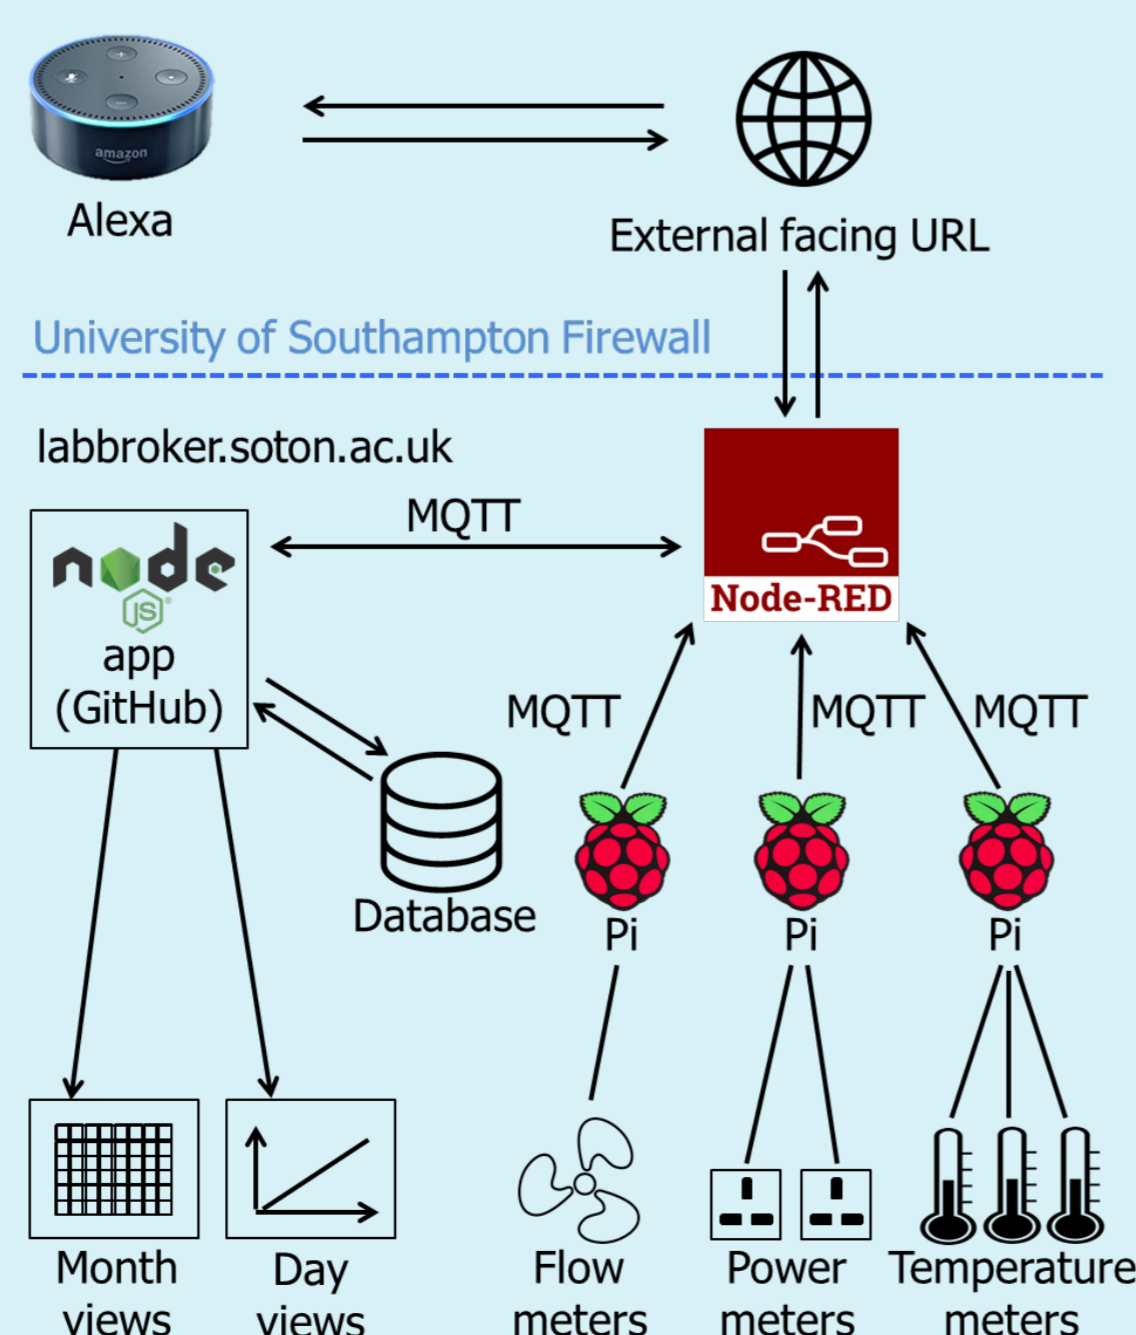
amazon

Alexa

External facing URL

University of Southampton Firewall

labbroker.soton.ac.uk

MQTT

node JS app (GitHub)

Node-RED

MQTT

MQTT

MQTT

Database

Pi

Pi

Pi

Month views

Day views

Flow meters

Power meters

Temperature meters